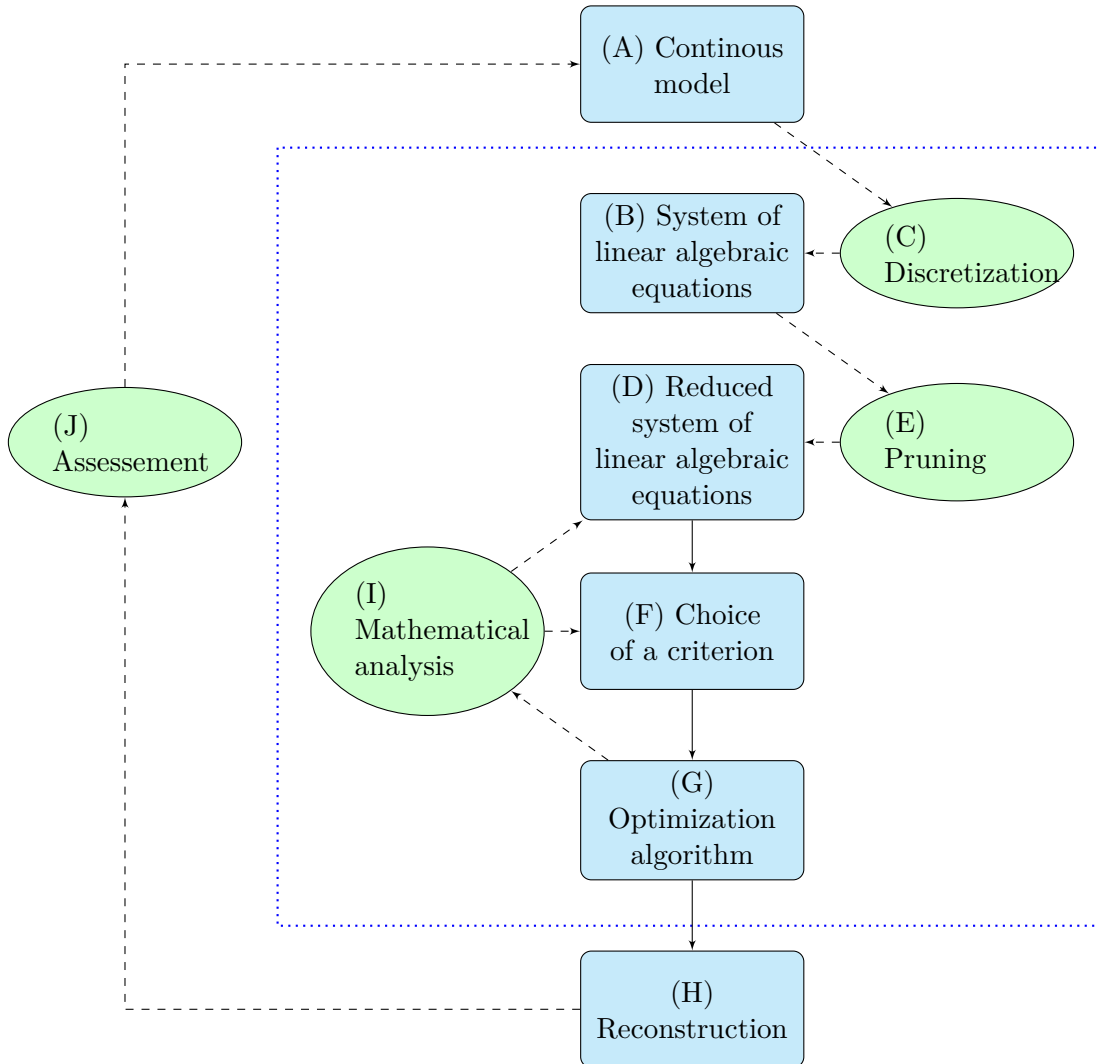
(A) Continous model

(B) System of linear algebraic equations

(C) Discretization

(J) Assessement

(D) Reduced system of linear algebraic equations

(E) Pruning

(I) Mathematical analysis

(F) Choice of a criterion

(G) Optimization algorithm

(H) Reconstruction